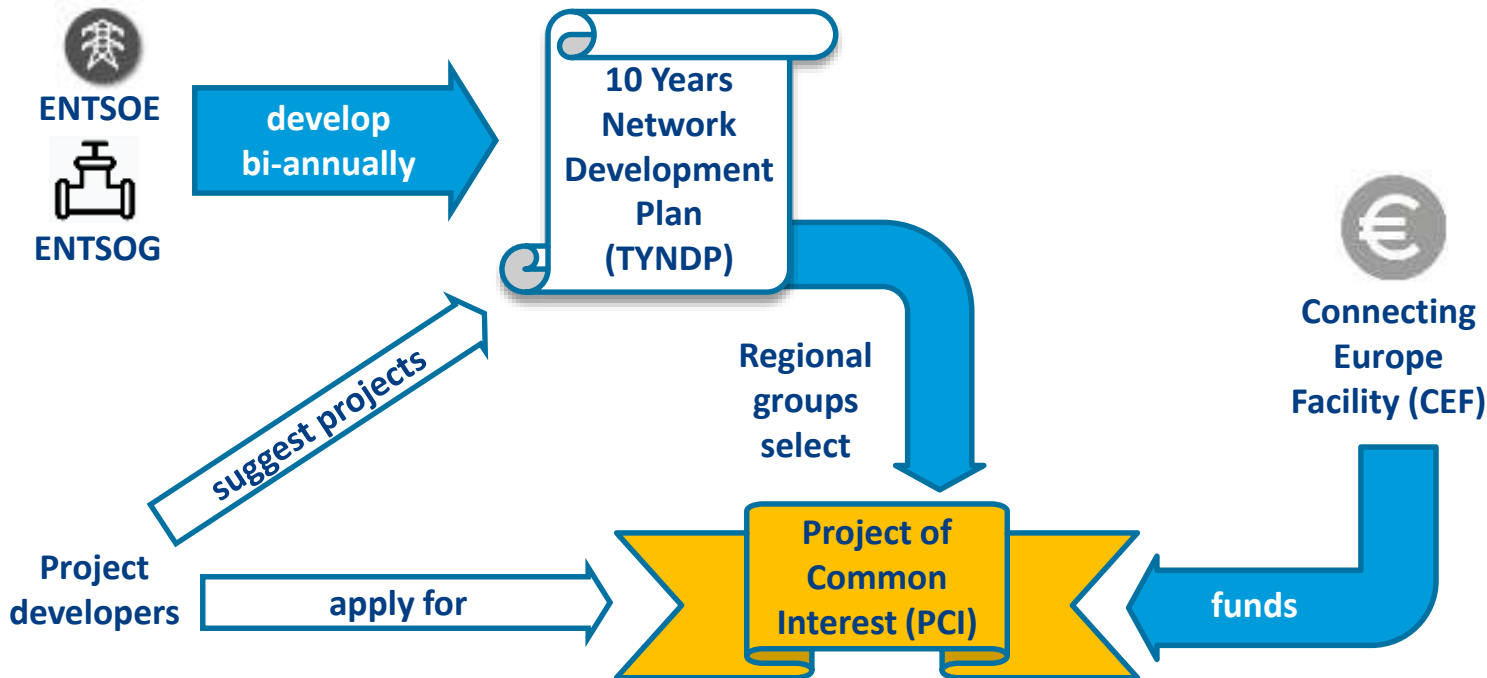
ENTSOE

ENTSOG

develop bi-annually

10 Years Network Development Plan (TYNDP)

suggest projects

Regional groups select

Connecting Europe Facility (CEF)

Project developers

apply for

Project of Common Interest (PCI)

funds